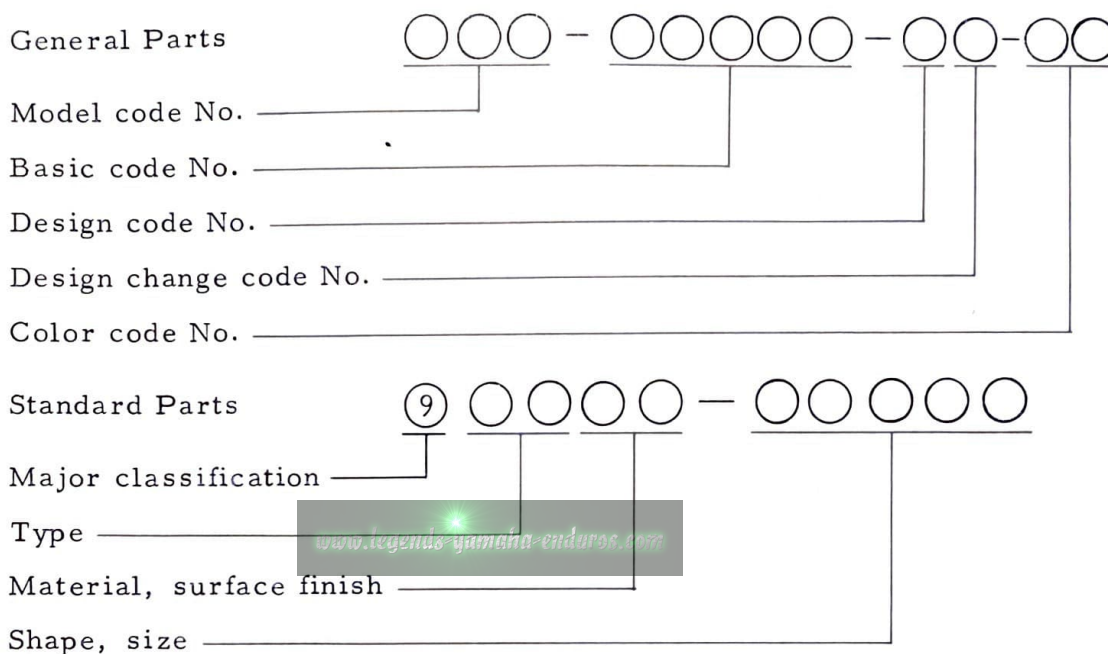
General Parts ○○○ - ○○○○○ - ○○-○○

Model code No.

Basic code No.

Design code No.

Design change code No.

Color code No.

Standard Parts ⑨ ○○○○ - ○○○○○

Major classification

Type

www.legends-yamaha-enduros.com

Material, surface finish

Shape, size